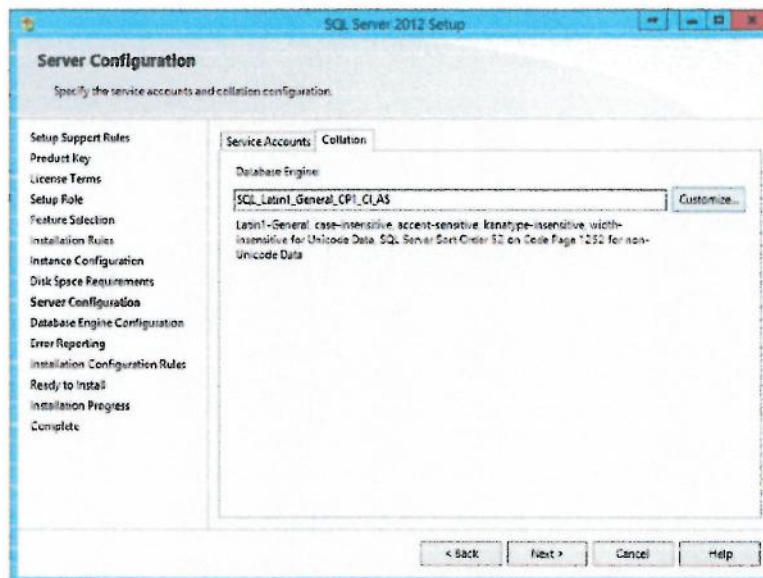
SQL Server 2012 Setup

Server Configuration

Specify the service accounts and collation configuration.

Setup Support Rules
Product Key
License Terms
Setup Role
Feature Selection
Installation Rules
Instance Configuration
Disk Space Requirements
Server Configuration
Database Engine Configuration
Error Reporting
Installation Configuration Rules
Ready to Install
Installation Progress
Complete

Service Accounts | Collation

Database Engine

SQL_Latin1_General_CP1_CI_AS

Customize...

Latin1-General, case-insensitive, accent-sensitive, kanatype-insensitive, width-insensitive for Unicode Data, SQL Server Sort Order 52 on Code Page 1252 for non-Unicode Data

< Back | Next > | Cancel | Help